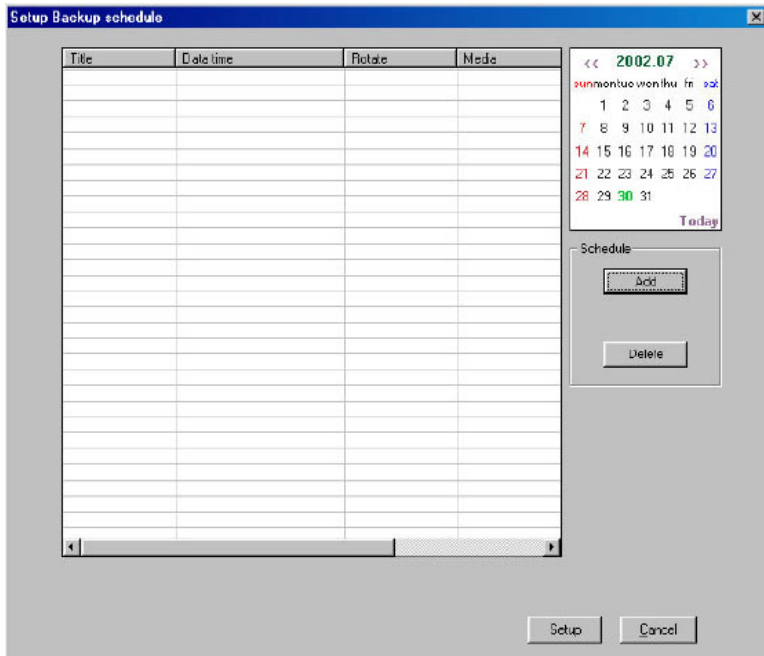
Setup Backup schedule

| Title | Date time | Rotate | Media |
|---|---|---|---|

<< 2002.07 >>

| sun | mon | tue | wed | thu | fri | sat |
|---|---|---|---|---|---|---|
| | 1 | 2 | 3 | 4 | 5 | 6 |
| 7 | 8 | 9 | 10 | 11 | 12 | 13 |
| 14 | 15 | 16 | 17 | 18 | 19 | 20 |
| 21 | 22 | 23 | 24 | 25 | 26 | 27 |
| 28 | 29 | 30 | 31 | | | |

Today

Schedule

Add

Delete

Setup

Cancel